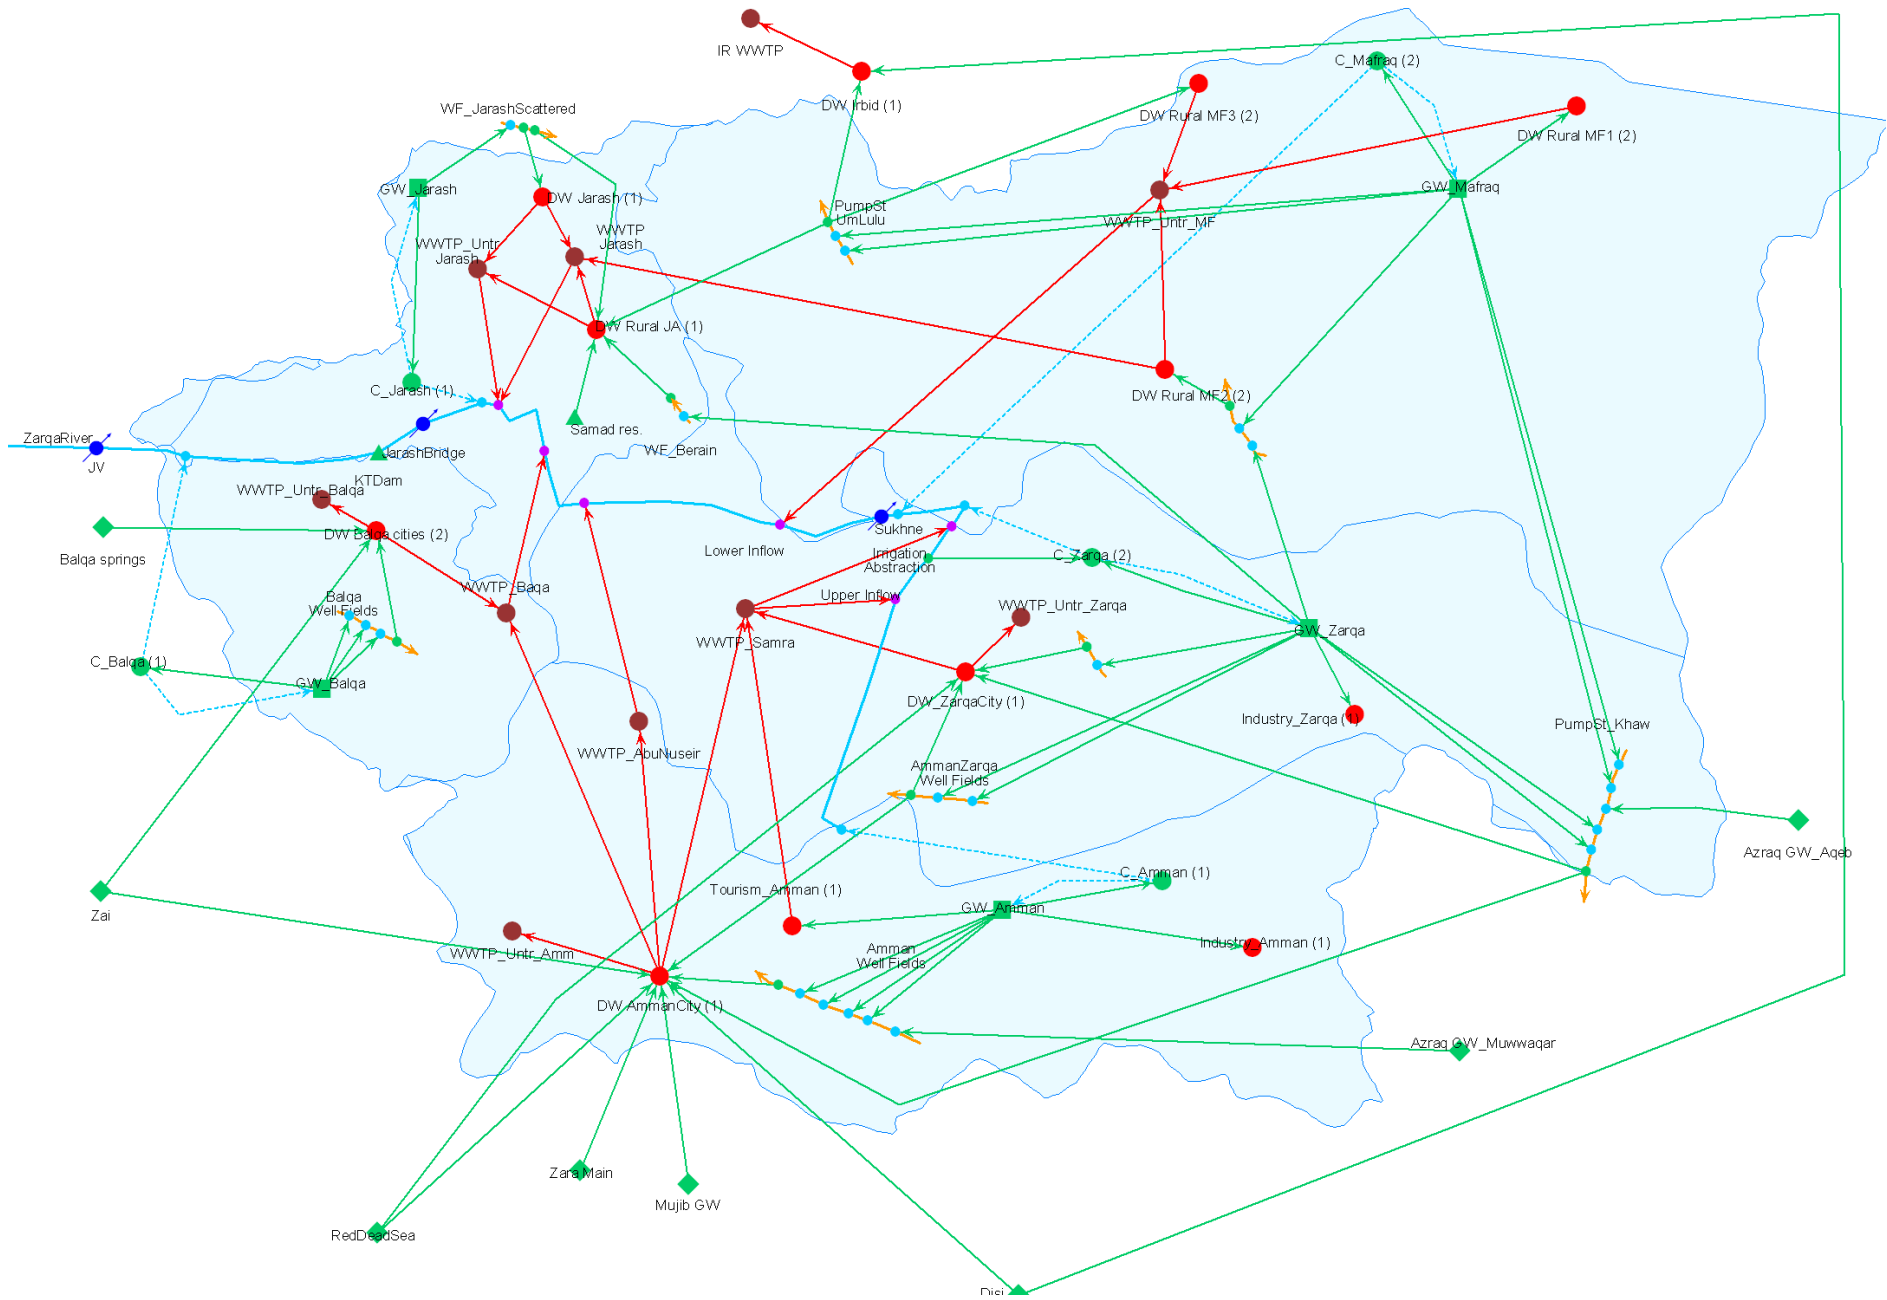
IR WWTP
DW Irbid (1)
C_Mafraq (2)
DW Rural MF3 (2)
DW Rural MF1 (2)
WF_JarashScattered
GW_Jarash
DW Jarash (1)
WWTP Jarash
PumpSt UmLulu
GW_Mafraq
WWTP_Untr_MF
WWTP_Untr Jarash
DW Rural JA (1)
C_Jarash (1)
Samad res.
DW Rural MF2 (2)
ZarqaRiver
JV
JarashBridge
KTDam
WF_Berain
WWTP_Untr_Balqa
Sukhne
Balqa springs
DW Balqa cities (2)
Lower Inflow
Irrigation Abstraction
C_Zarqa (2)
WWTP_Baqa
Balqa Well Fields
Upper Inflow
WWTP_Untr_Zarqa
WWTP_Samra
GW_Zarqa
C_Balqa (1)
GW_Balqa
DW_ZarqaCity (1)
Industry_Zarqa (1)
WWTP_AbuNuseir
PumpSt_Khaw
AmmanZarqa Well Fields
Azraq GW_Aqeb
Tourism_Amman (1)
C_Amman (1)
Zai
GW_Amman
Amman Well Fields
Industry_Amman (1)
WWTP_Untr_Amm
DW_AmmanCity (1)
Azraq GW_Muwwaqar
Zara Main
Mujib GW
RedDeadSea
Disi